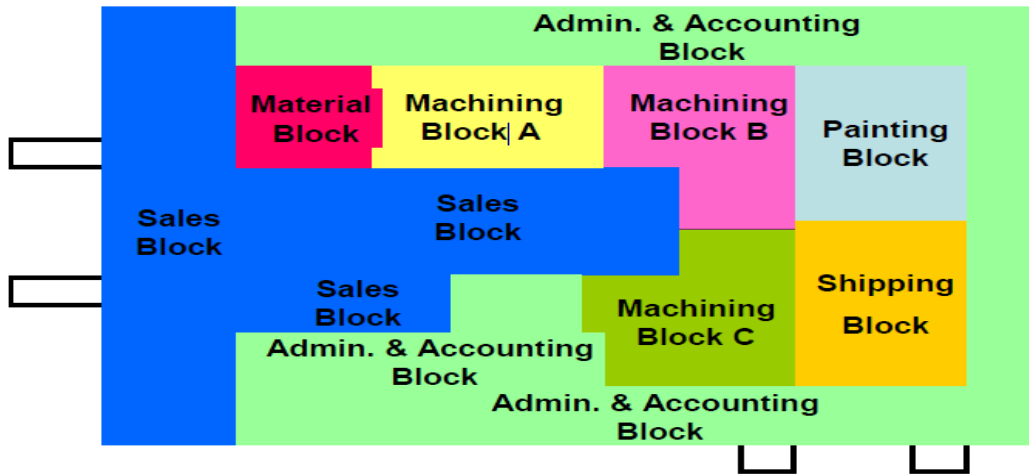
Admin. & Accounting Block

Material Block

Machining Block A

Machining Block B

Painting Block

Sales Block

Sales Block

Sales Block

Shipping Block

Machining Block C

Admin. & Accounting Block

Admin. & Accounting Block